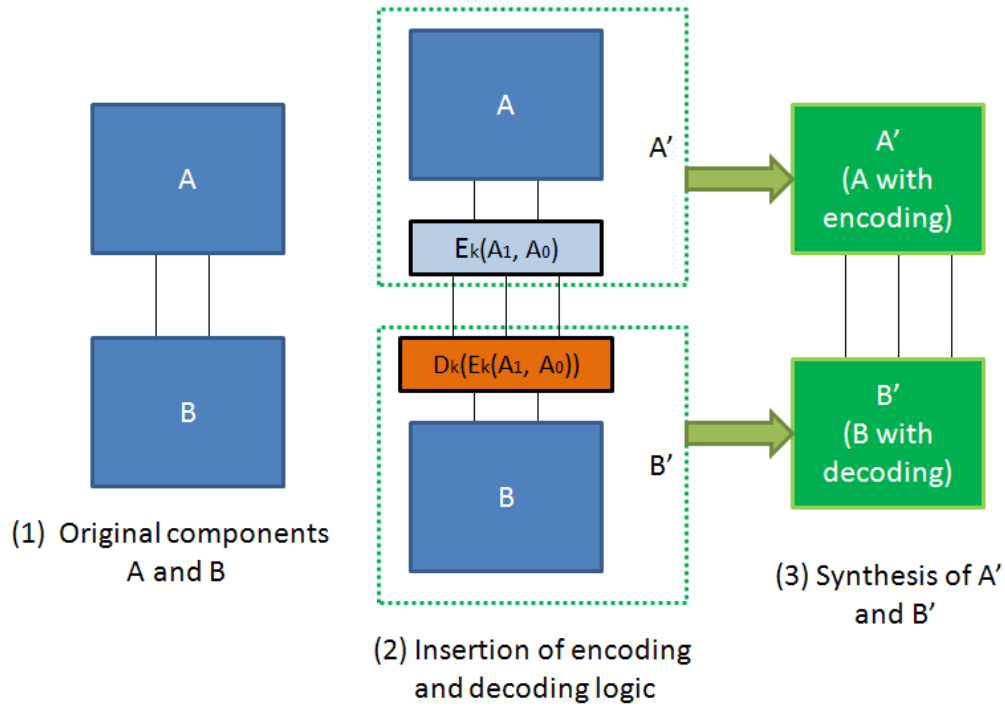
A

B

(1) Original components A and B

A

A'

$E_k(A_1, A_0)$

$D_k(E_k(A_1, A_0))$

B

B'

(2) Insertion of encoding and decoding logic

A'
(A with encoding)

B'
(B with decoding)

(3) Synthesis of A' and B'